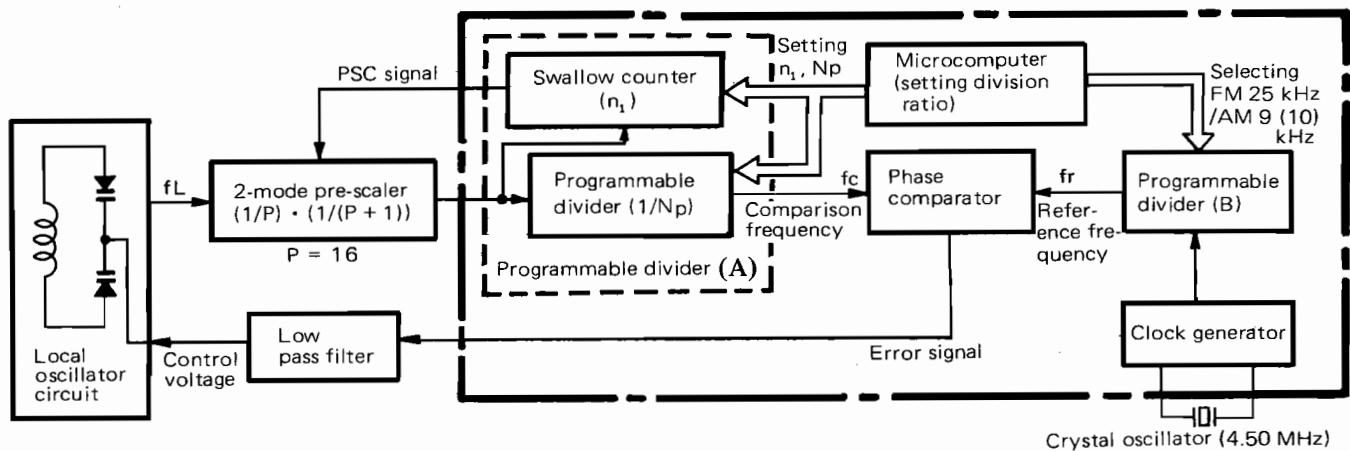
PSC signal

Swallow counter ($n_1$)

Setting $n_1$, Np

Microcomputer (setting division ratio)

Selecting FM 25 kHz /AM 9 (10) kHz

fL

2-mode pre-scaler (1/P) · (1/(P + 1))

P = 16

Programmable divider (1/Np)

fc

Comparison frequency

Phase comparator

fr

Reference frequency

Programmable divider (B)

Programmable divider (A)

Local oscillator circuit

Control voltage

Low pass filter

Error signal

Clock generator

Crystal oscillator (4.50 MHz)